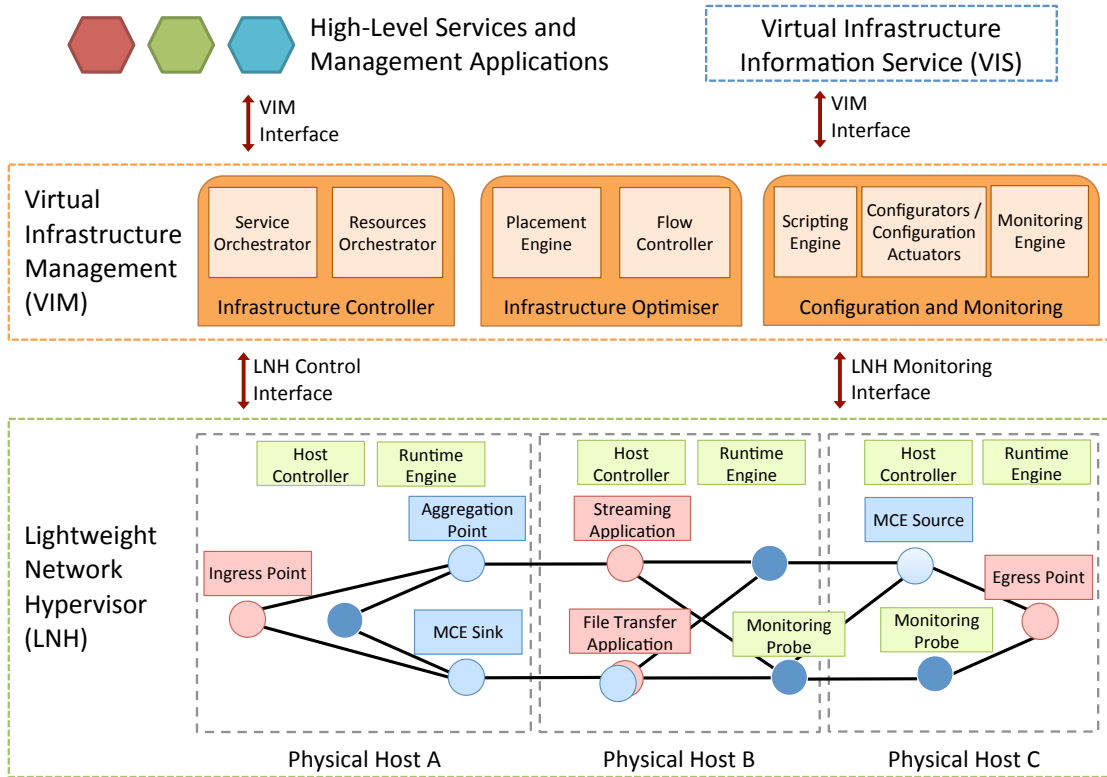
High-Level Services and Management Applications

Virtual Infrastructure Information Service (VIS)

VIM Interface

VIM Interface

Virtual Infrastructure Management (VIM)

Service Orchestrator

Resources Orchestrator

Infrastructure Controller

Placement Engine

Flow Controller

Infrastructure Optimiser

Scripting Engine

Configurators / Configuration Actuators

Monitoring Engine

Configuration and Monitoring

LNH Control Interface

LNH Monitoring Interface

Lightweight Network Hypervisor (LNH)

Host Controller

Runtime Engine

Aggregation Point

Ingress Point

MCE Sink

Host Controller

Runtime Engine

Streaming Application

File Transfer Application

Monitoring Probe

Host Controller

Runtime Engine

MCE Source

Egress Point

Monitoring Probe

Physical Host A

Physical Host B

Physical Host C